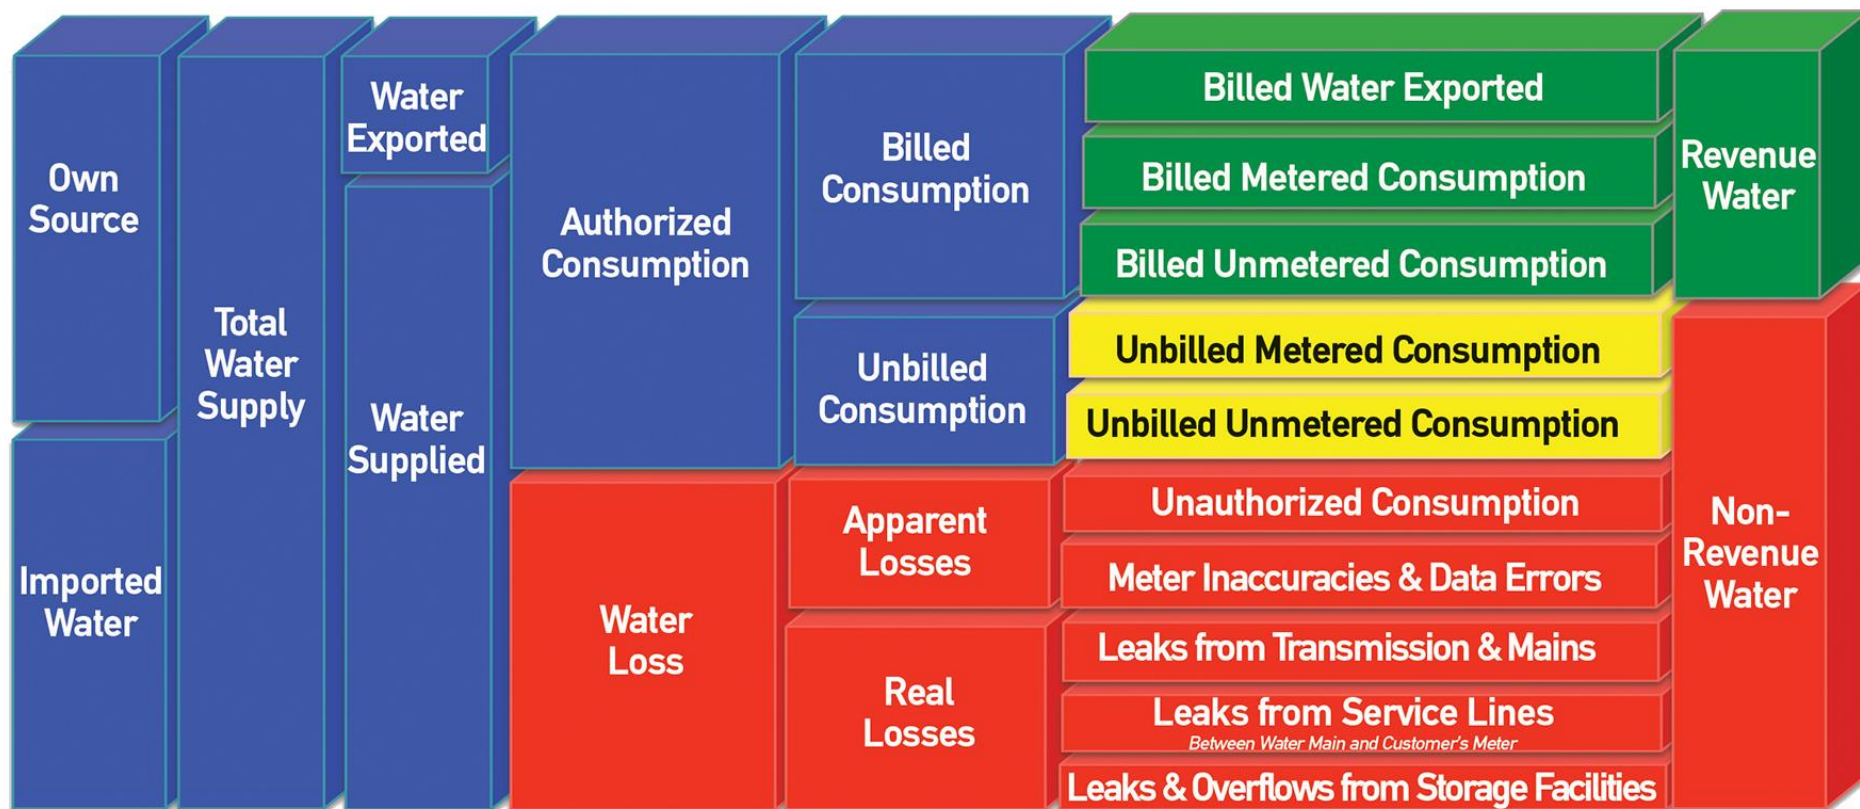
Own Source

Imported Water

Total Water Supply

Water Exported

Water Supplied

Authorized Consumption

Water Loss

Billed Consumption

Unbilled Consumption

Apparent Losses

Real Losses

Billed Water Exported

Billed Metered Consumption

Billed Unmetered Consumption

Unbilled Metered Consumption

Unbilled Unmetered Consumption

Unauthorized Consumption

Meter Inaccuracies & Data Errors

Leaks from Transmission & Mains

Leaks from Service Lines
Between Water Main and Customer's Meter

Leaks & Overflows from Storage Facilities

Revenue Water

Non-Revenue Water